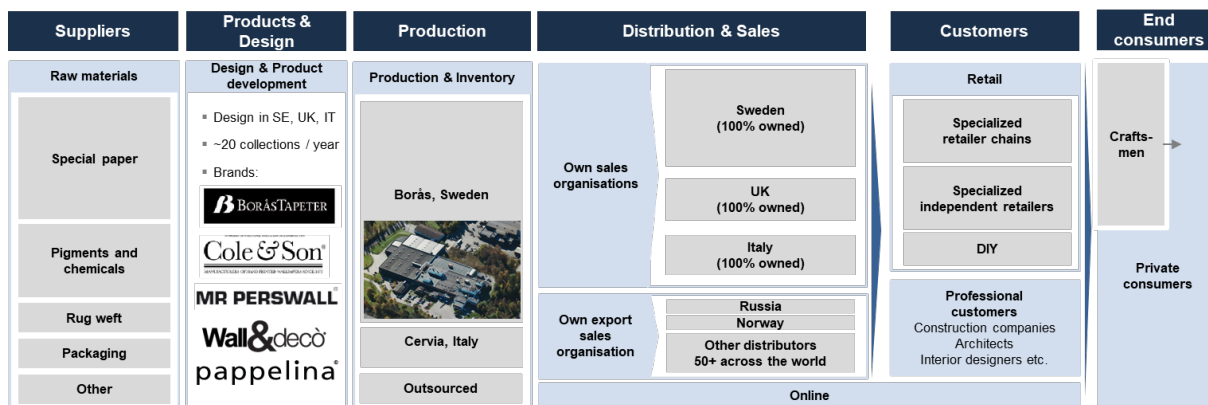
| Suppliers | Products & Design | Production | Distribution & Sales | Customers | End consumers |
|---|---|---|---|---|---|

Raw materials

Special paper

Pigments and chemicals

Rug weft

Packaging

Other

Design & Product development

Design in SE, UK, IT

~20 collections / year

Brands:

BORÅSTAPETER

Cole & Son

MR PERSWALL

Wall&decò

pappelina

Production & Inventory

Borås, Sweden

Cervia, Italy

Outsourced

Own sales organisations

Sweden (100% owned)

UK (100% owned)

Italy (100% owned)

Own export sales organisation

Russia

Norway

Other distributors 50+ across the world

Online

Retail

Specialized retailer chains

Specialized independent retailers

DIY

Professional customers
Construction companies
Architects
Interior designers etc.

Crafts-men

Private consumers